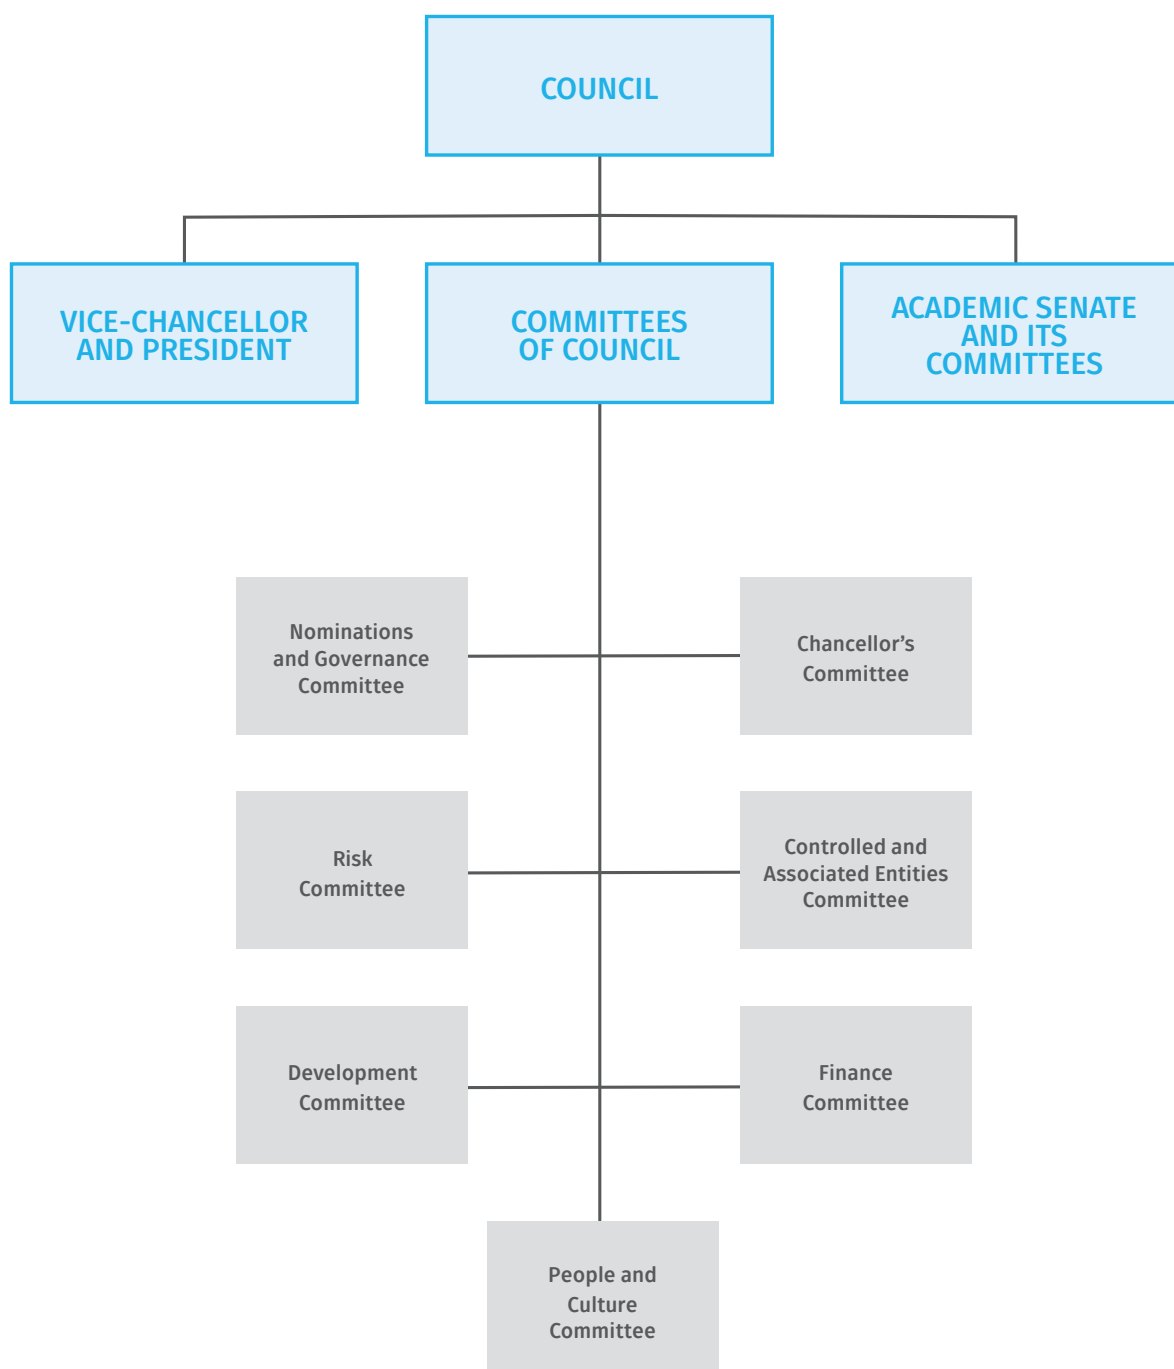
COUNCIL

VICE-CHANCELLOR AND PRESIDENT

COMMITTEES OF COUNCIL

ACADEMIC SENATE AND ITS COMMITTEES

Nominations and Governance Committee

Chancellor's Committee

Risk Committee

Controlled and Associated Entities Committee

Development Committee

Finance Committee

People and Culture Committee